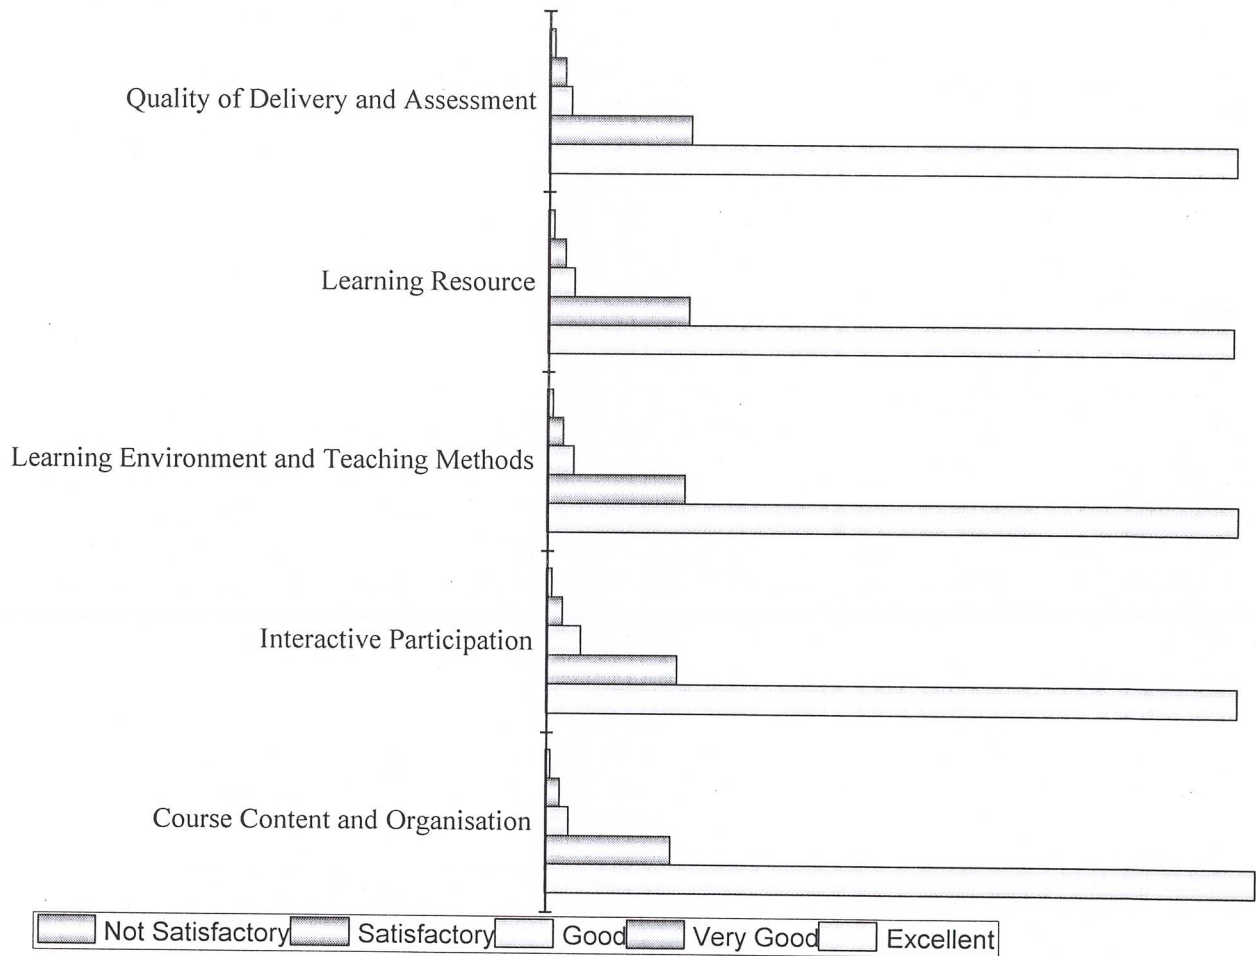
Quality of Delivery and Assessment

Learning Resource

Learning Environment and Teaching Methods

Interactive Participation

Course Content and Organisation

Not Satisfactory Satisfactory Good Very Good Excellent